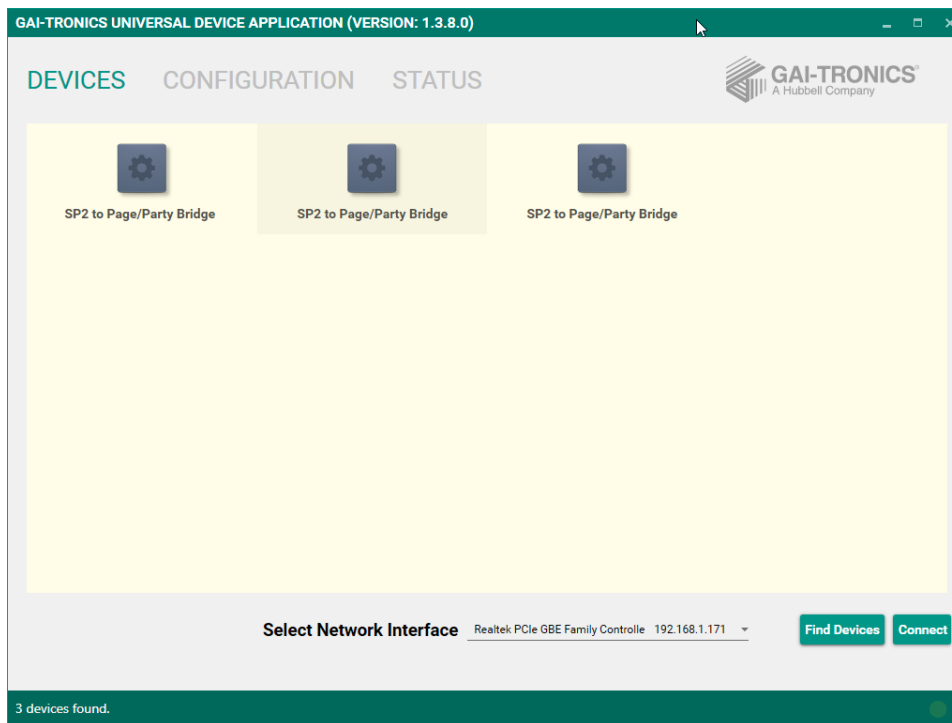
GAI-TRONICS UNIVERSAL DEVICE APPLICATION (VERSION: 1.3.8.0)

DEVICES CONFIGURATION STATUS

GAI-TRONICS® A Hubbell Company

SP2 to Page/Party Bridge

SP2 to Page/Party Bridge

SP2 to Page/Party Bridge

Select Network Interface Realtek PCIe GBE Family Controlle 192.168.1.171

Find Devices

Connect

3 devices found.